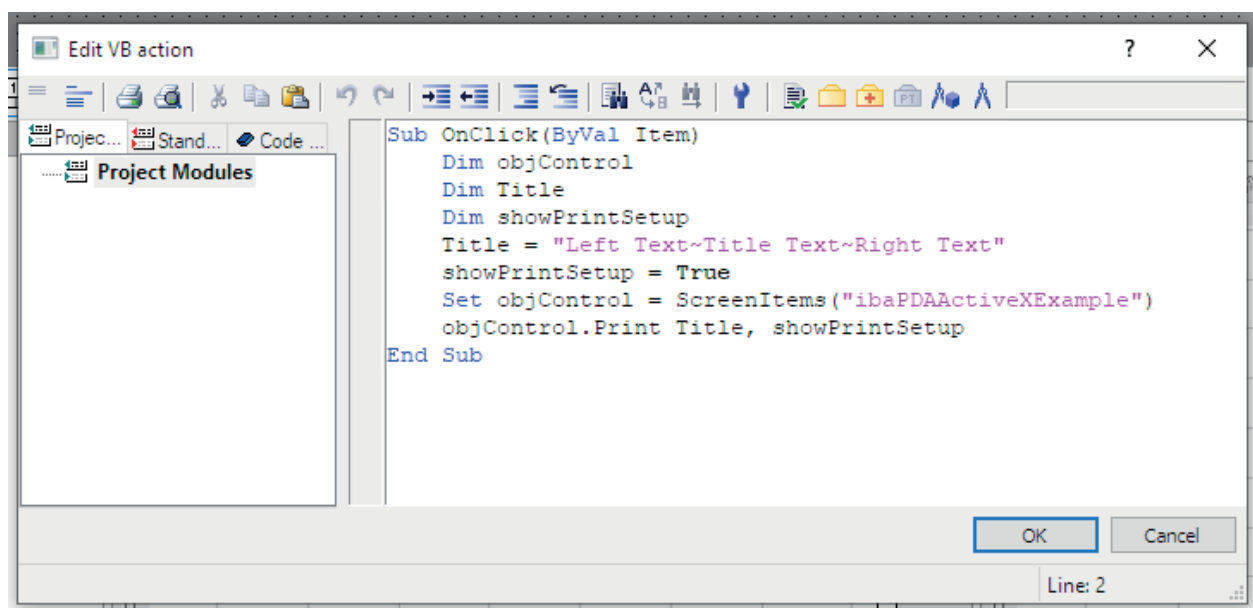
Edit VB action

?

Projec... Stand... Code ...

Project Modules

Sub OnClick(ByVal Item)
    Dim objControl
    Dim Title
    Dim showPrintSetup
    Title = "Left Text~Title Text~Right Text"
    showPrintSetup = True
    Set objControl = ScreenItems("ibaPDAActiveXExample")
    objControl.Print Title, showPrintSetup
End Sub

OK

Cancel

Line: 2